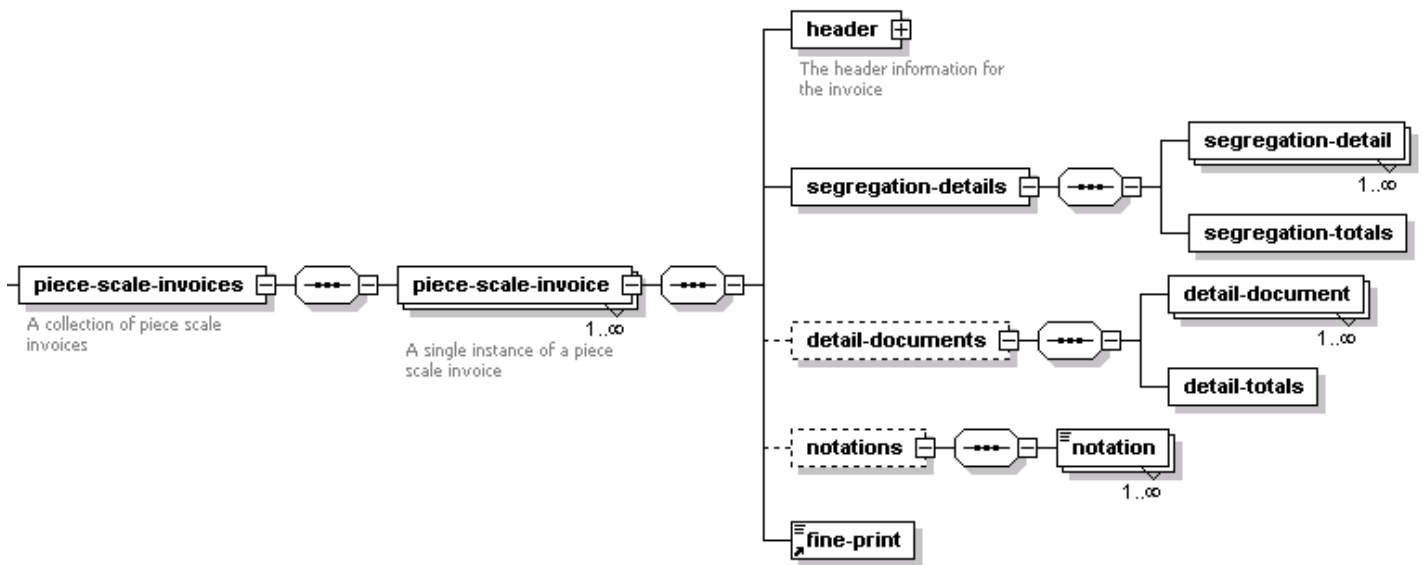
piece-scale-invoices

A collection of piece scale invoices

piece-scale-invoice

1..∞

A single instance of a piece scale invoice

header

The header information for the invoice

segregation-details

segregation-detail

1..∞

segregation-totals

detail-documents

detail-document

1..∞

detail-totals

notations

notation

1..∞

fine-print